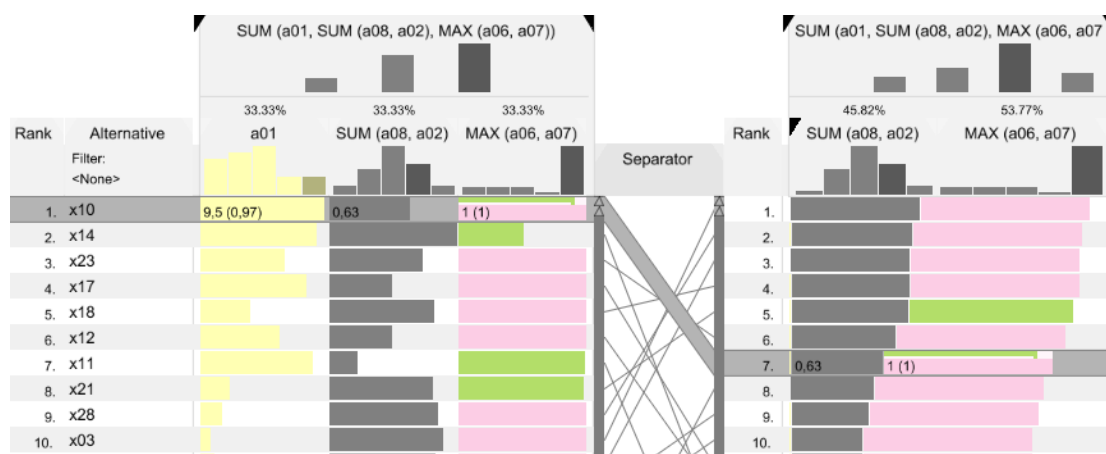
SUM (a01, SUM (a08, a02), MAX (a06, a07))

33.33% 33.33% 33.33%

| Rank | Alternative | a01 | SUM (a08, a02) | MAX (a06, a07) |
|---|---|---|---|---|
| | Filter: <None> | | | |
| 1. | x10 | 9,5 (0,97) | 0,63 | 1 (1) |
| 2. | x14 | | | |
| 3. | x23 | | | |
| 4. | x17 | | | |
| 5. | x18 | | | |
| 6. | x12 | | | |
| 7. | x11 | | | |
| 8. | x21 | | | |
| 9. | x28 | | | |
| 10. | x03 | | | |

Separator

SUM (a01, SUM (a08, a02), MAX (a06, a07

45.82% 53.77%

| Rank | SUM (a08, a02) | MAX (a06, a07) |
|---|---|---|
| 1. | | |
| 2. | | |
| 3. | | |
| 4. | | |
| 5. | | |
| 6. | | |
| 7. | 0,63 | 1 (1) |
| 8. | | |
| 9. | | |
| 10. | | |